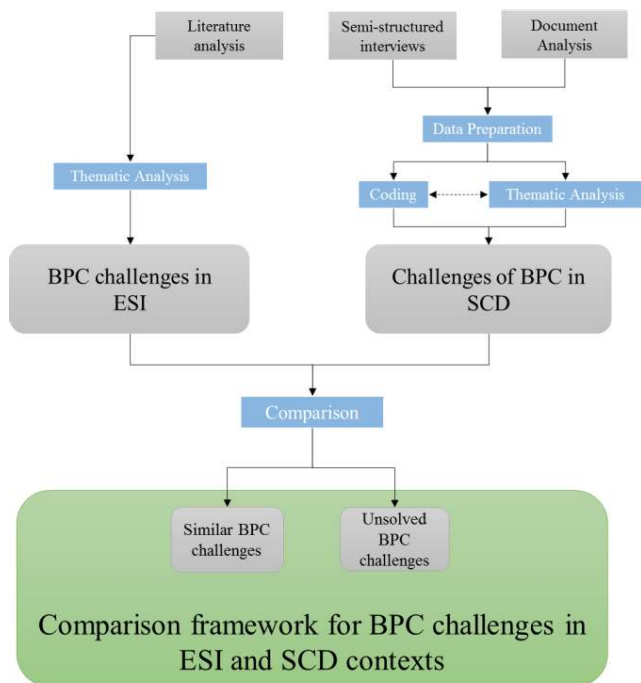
Literature analysis

Semi-structured interviews

Document Analysis

Data Preparation

Thematic Analysis

Coding

Thematic Analysis

BPC challenges in ESI

Challenges of BPC in SCD

Comparison

Similar BPC challenges

Unsolved BPC challenges

Comparison framework for BPC challenges in ESI and SCD contexts